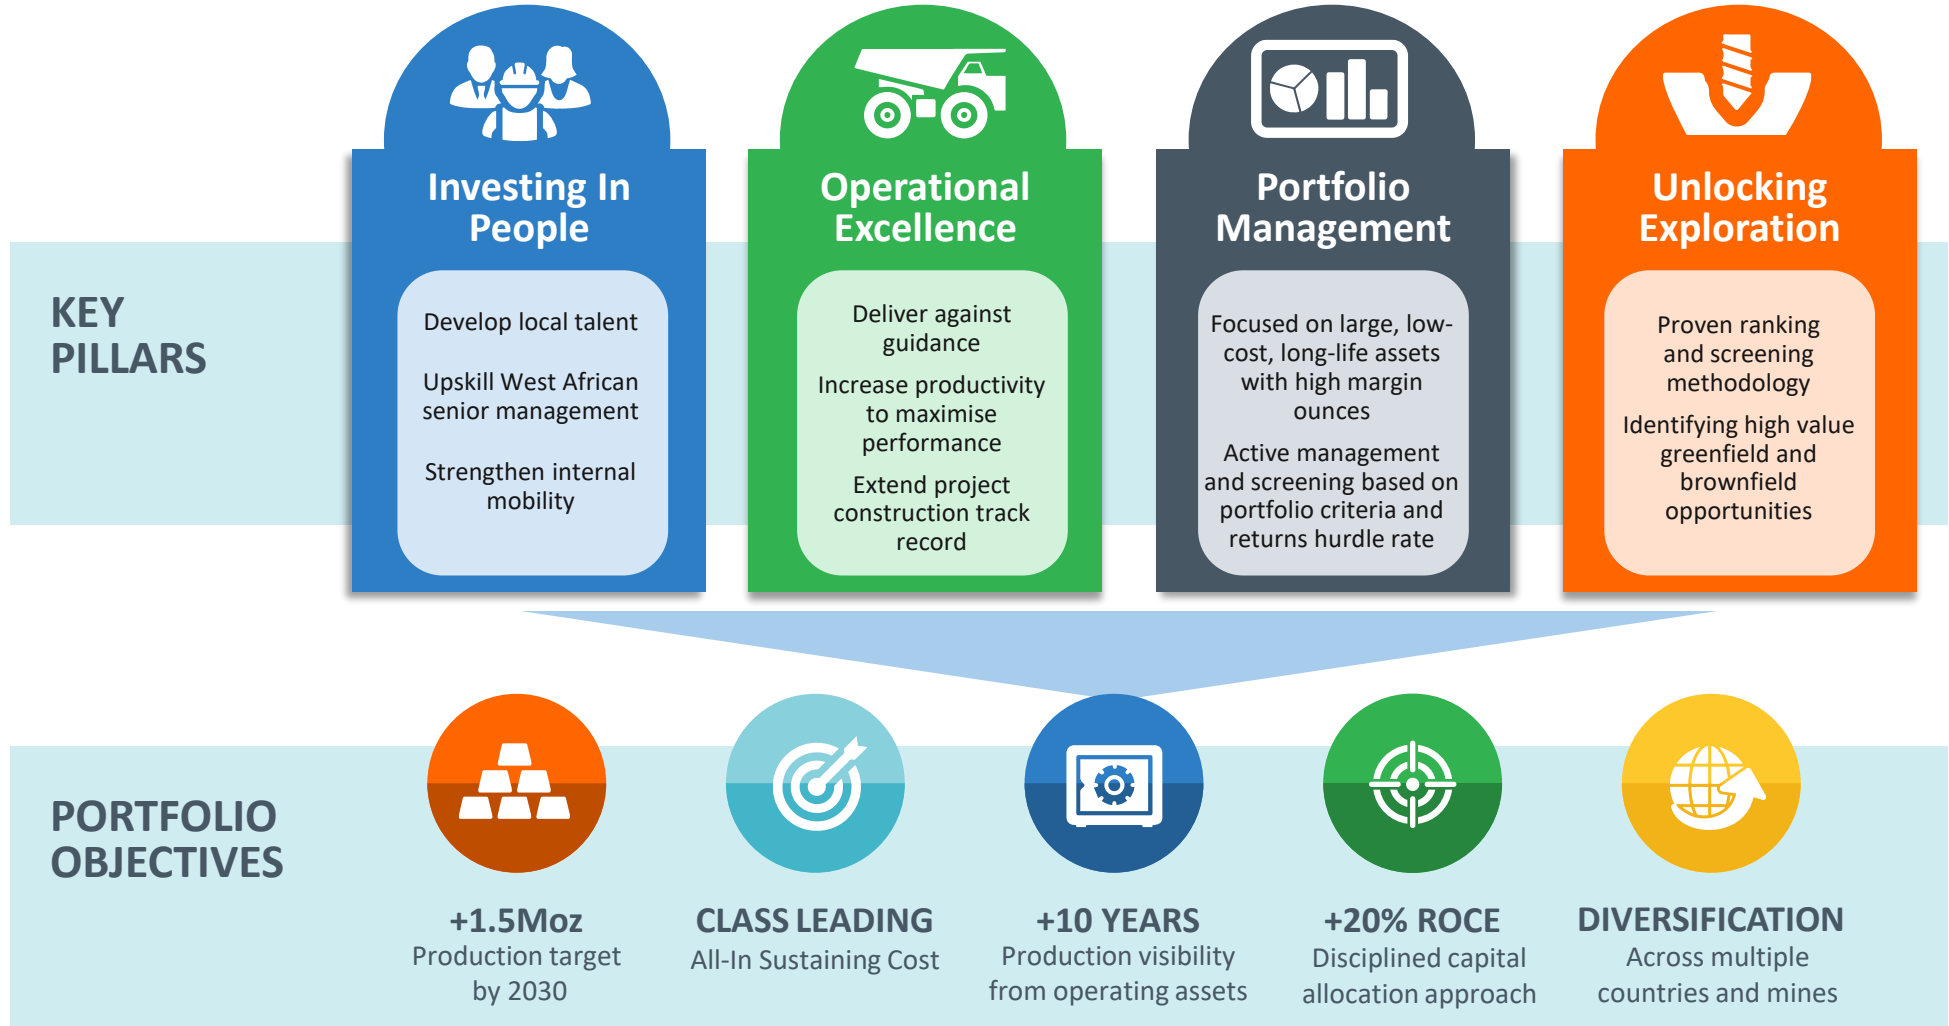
KEY PILLARS

Investing In People

Develop local talent

Upskill West African senior management

Strengthen internal mobility

Operational Excellence

Deliver against guidance

Increase productivity to maximise performance

Extend project construction track record

Portfolio Management

Focused on large, low-cost, long-life assets with high margin ounces

Active management and screening based on portfolio criteria and returns hurdle rate

Unlocking Exploration

Proven ranking and screening methodology

Identifying high value greenfield and brownfield opportunities

PORTFOLIO OBJECTIVES

+1.5Moz
Production target by 2030

CLASS LEADING
All-In Sustaining Cost

+10 YEARS
Production visibility from operating assets

+20% ROCE
Disciplined capital allocation approach

DIVERSIFICATION
Across multiple countries and mines